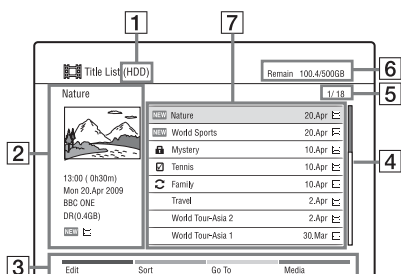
1
7
Title List (HDD)
Remain 100.4/500GB
6
1/18
5
Nature
2
13:00 ( 0h30m)
Mon 20.Apr 2009
BBC ONE
DR(0.4GB)
NEW

| | | |
|---|---|---|
| NEW | Nature | 20.Apr |
| NEW | World Sports | 20.Apr |
| | Mystery | 10.Apr |
| | Tennis | 10.Apr |
| | Family | 10.Apr |
| | Travel | 2.Apr |
| | World Tour-Asia 2 | 2.Apr |
| | World Tour-Asia 1 | 30.Mar |

4
3
Edit Sort Go To Media